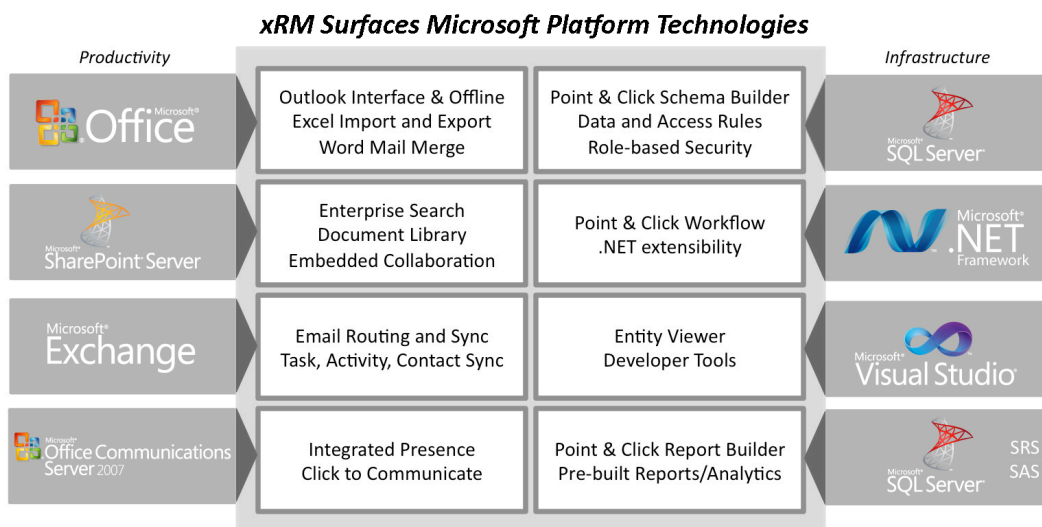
xRM Surfaces Microsoft Platform Technologies

Productivity

Infrastructure

Microsoft® Office

Outlook Interface & Offline
Excel Import and Export
Word Mail Merge

Point & Click Schema Builder
Data and Access Rules
Role-based Security

Microsoft® SQL Server®

Microsoft® SharePoint® Server

Enterprise Search
Document Library
Embedded Collaboration

Point & Click Workflow
.NET extensibility

Microsoft® .NET Framework

Microsoft® Exchange

Email Routing and Sync
Task, Activity, Contact Sync

Entity Viewer
Developer Tools

Microsoft® Visual Studio®

Microsoft® Office Communications Server 2007

Integrated Presence
Click to Communicate

Point & Click Report Builder
Pre-built Reports/Analytics

Microsoft® SQL Server®

SRS
SAS